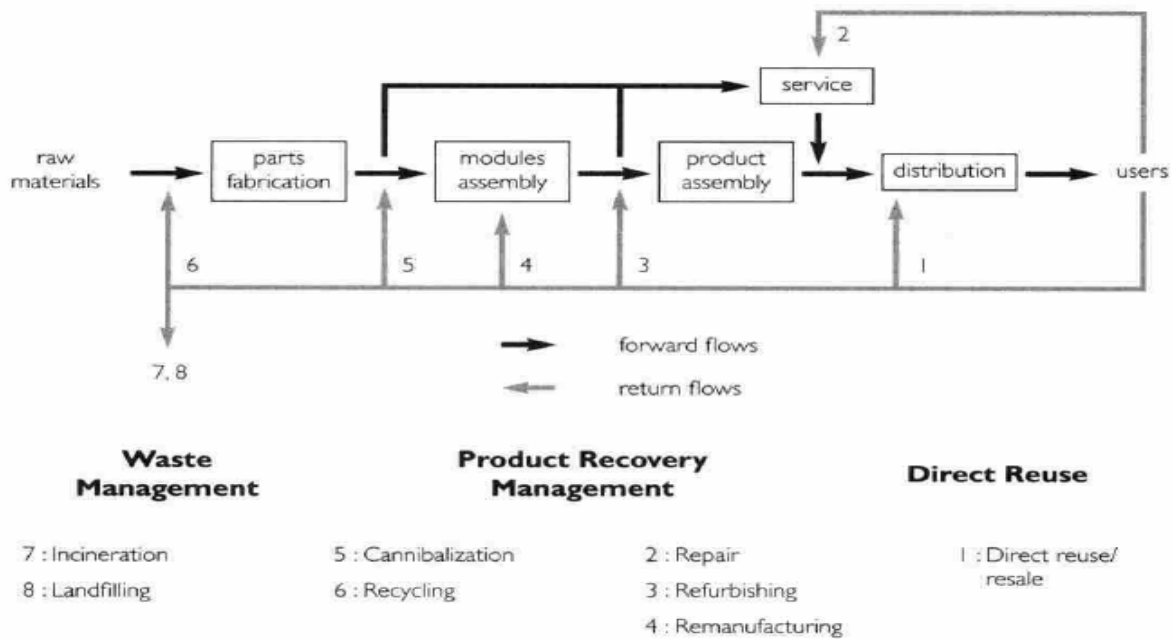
2

service

raw materials

parts fabrication

modules assembly

product assembly

distribution

users

6

5

4

3

1

7, 8

forward flows

return flows

**Waste Management**

**Product Recovery Management**

**Direct Reuse**

7 : Incineration

8 : Landfilling

5 : Cannibalization

6 : Recycling

2 : Repair

3 : Refurbishing

4 : Remanufacturing

1 : Direct reuse/ resale